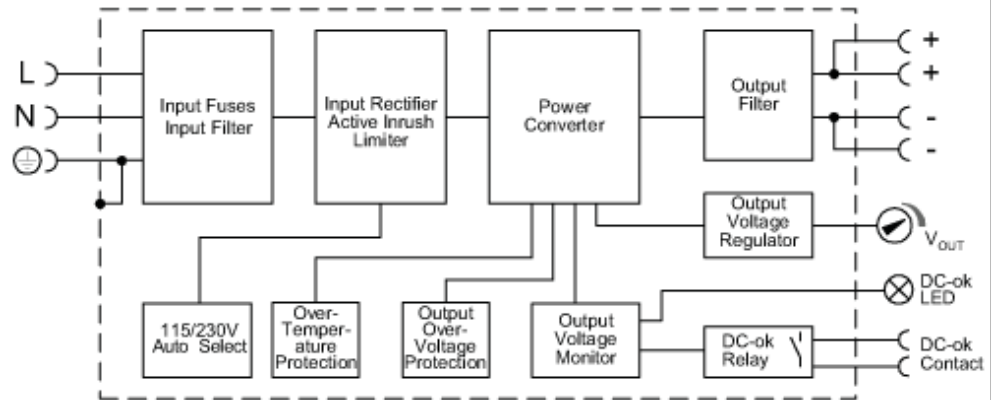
L
N
Input Fuses Input Filter
Input Rectifier Active Inrush Limiter
Power Converter
Output Filter
+
+
-
-
Output Voltage Regulator
$V_{OUT}$
DC-ok LED
115/230V Auto Select
Over-Temperature Protection
Output Over-Voltage Protection
Output Voltage Monitor
DC-ok Relay
DC-ok Contact